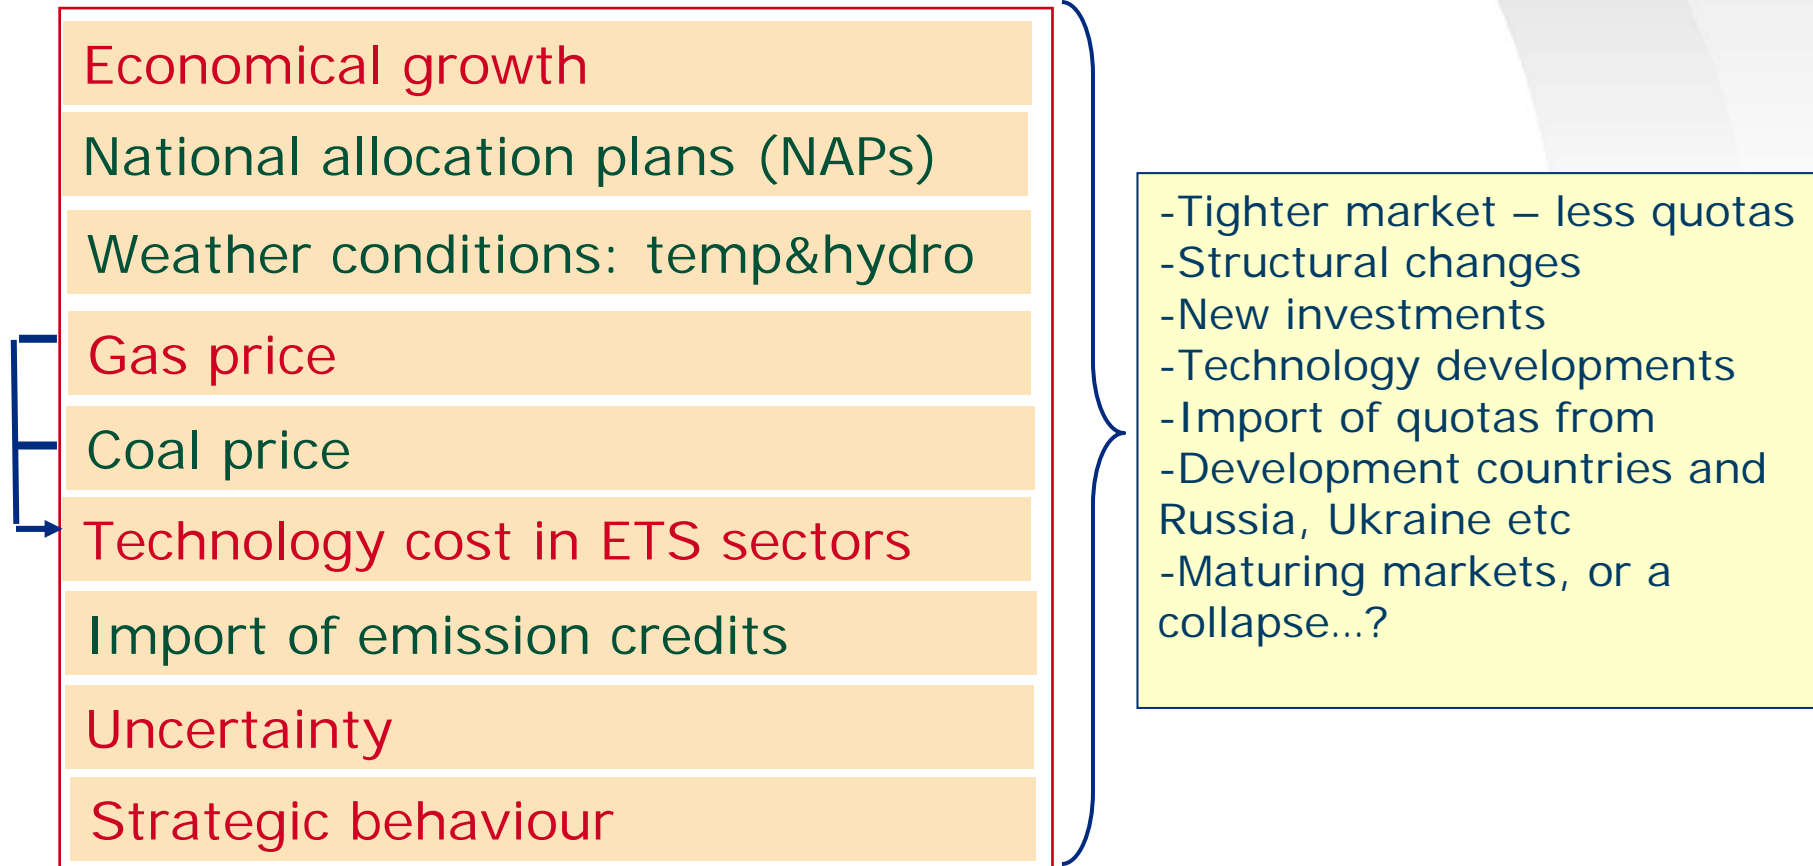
Economical growth

National allocation plans (NAPs)

Weather conditions: temp&hydro

Gas price

Coal price

Technology cost in ETS sectors

Import of emission credits

Uncertainty

Strategic behaviour

-Tighter market – less quotas
-Structural changes
-New investments
-Technology developments
-Import of quotas from
-Development countries and Russia, Ukraine etc
-Maturing markets, or a collapse...?